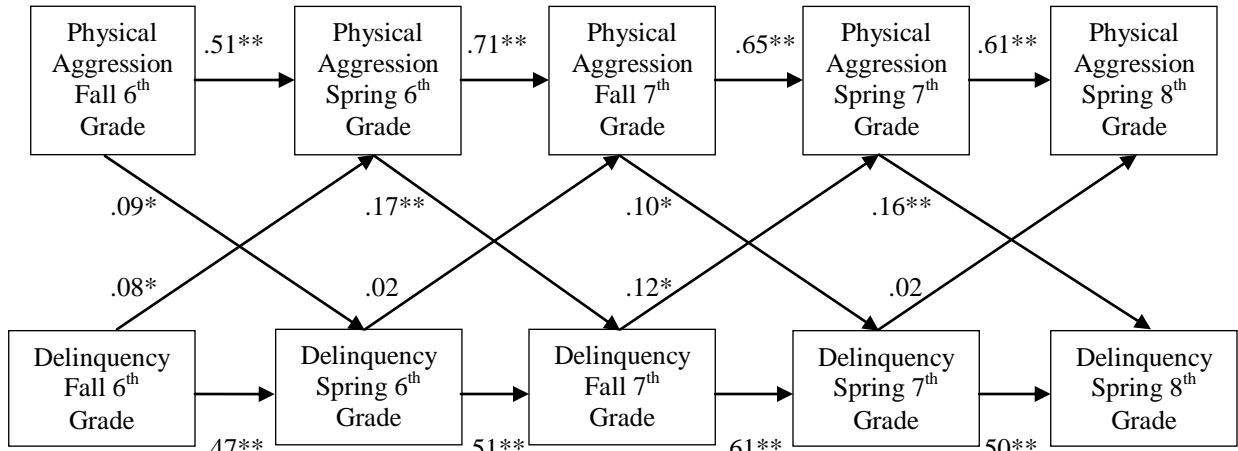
Physical Aggression Fall $6^{th}$ Grade

.51**

Physical Aggression Spring $6^{th}$ Grade

.71**

Physical Aggression Fall $7^{th}$ Grade

.65**

Physical Aggression Spring $7^{th}$ Grade

.61**

Physical Aggression Spring $8^{th}$ Grade

.09*

.17**

.10*

.16**

.08*

.02

.12*

.02

Delinquency Fall $6^{th}$ Grade

Delinquency Spring $6^{th}$ Grade

Delinquency Fall $7^{th}$ Grade

Delinquency Spring $7^{th}$ Grade

Delinquency Spring $8^{th}$ Grade

.47**

.51**

.61**

.50**